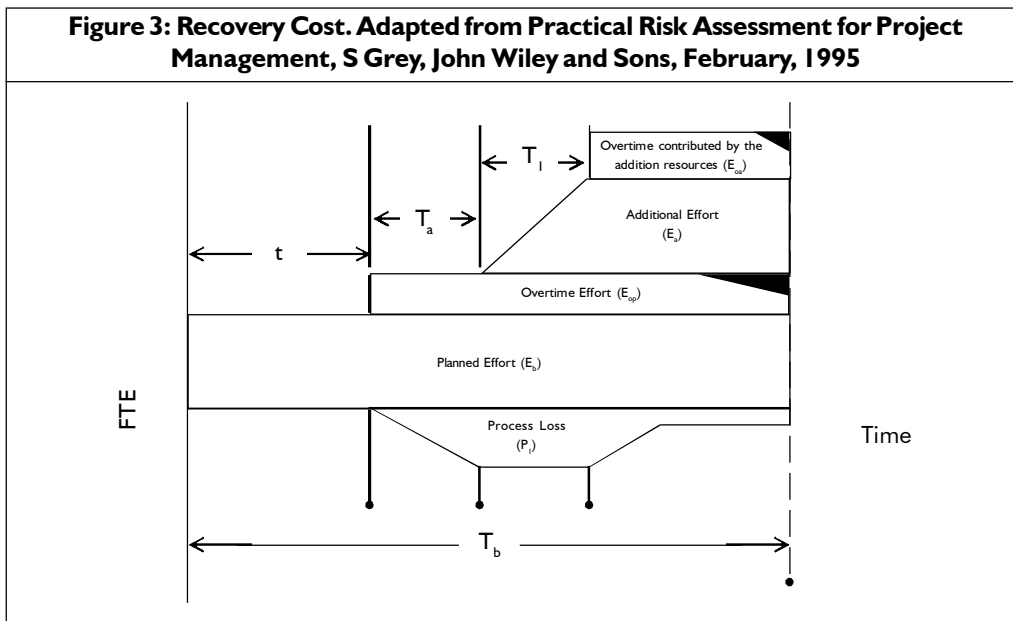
Figure 3: Recovery Cost. Adapted from Practical Risk Assessment for Project Management, S Grey, John Wiley and Sons, February, 1995

$T_l$

Overtime contributed by the addition resources ($E_{oa}$)

$T_a$

Additional Effort ($E_a$)

t

Overtime Effort ($E_{op}$)

Planned Effort ($E_b$)

FTE

Process Loss ($P_l$)

Time

$T_b$